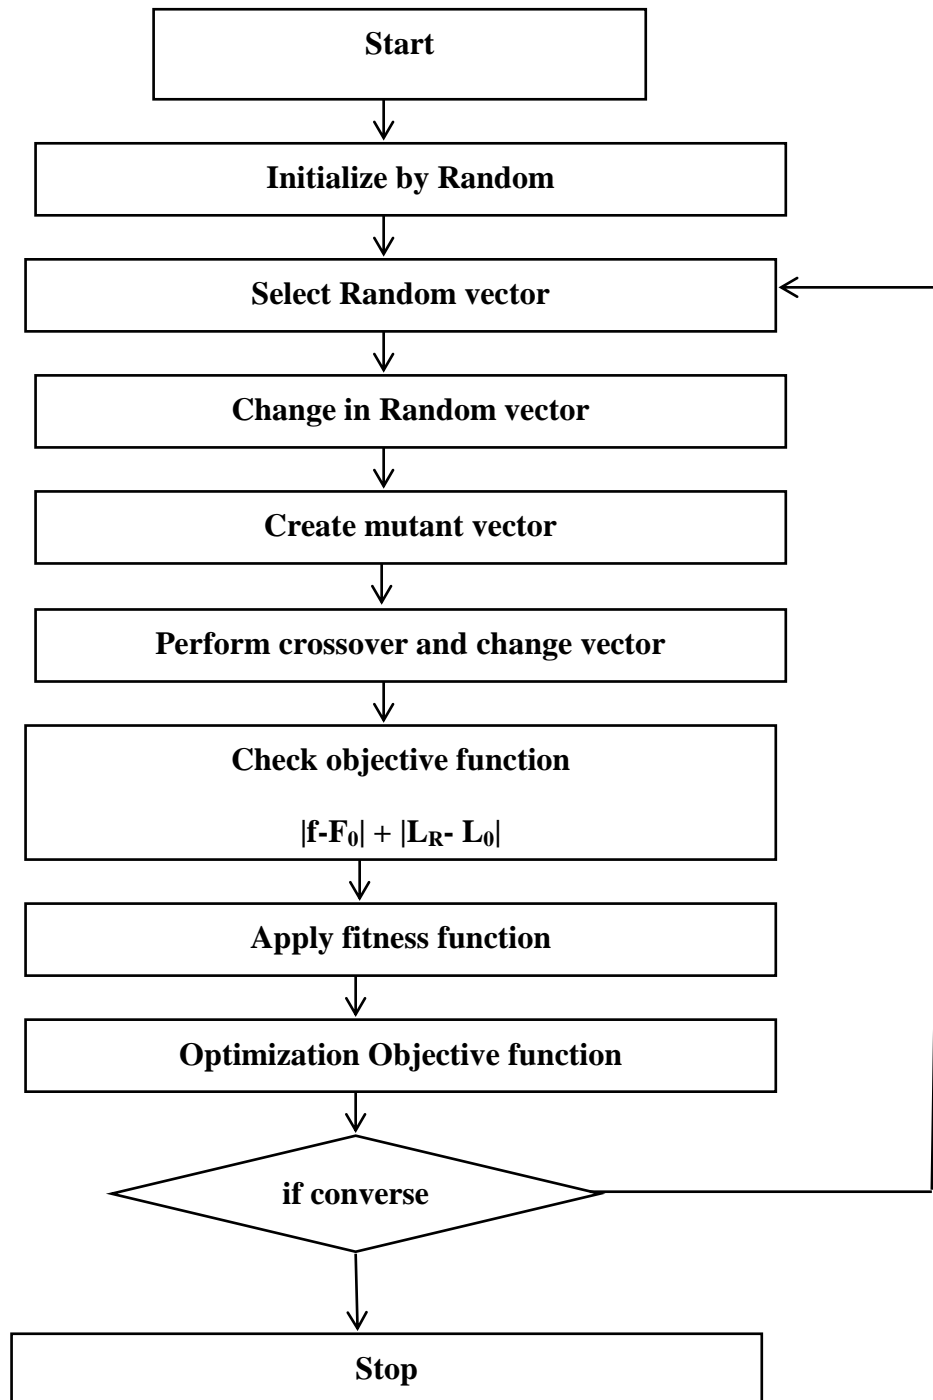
Start

Initialize by Random

Select Random vector

Change in Random vector

Create mutant vector

Perform crossover and change vector

Check objective function

$|f-F_0| + |L_R- L_0|$

Apply fitness function

Optimization Objective function

if converse

Stop